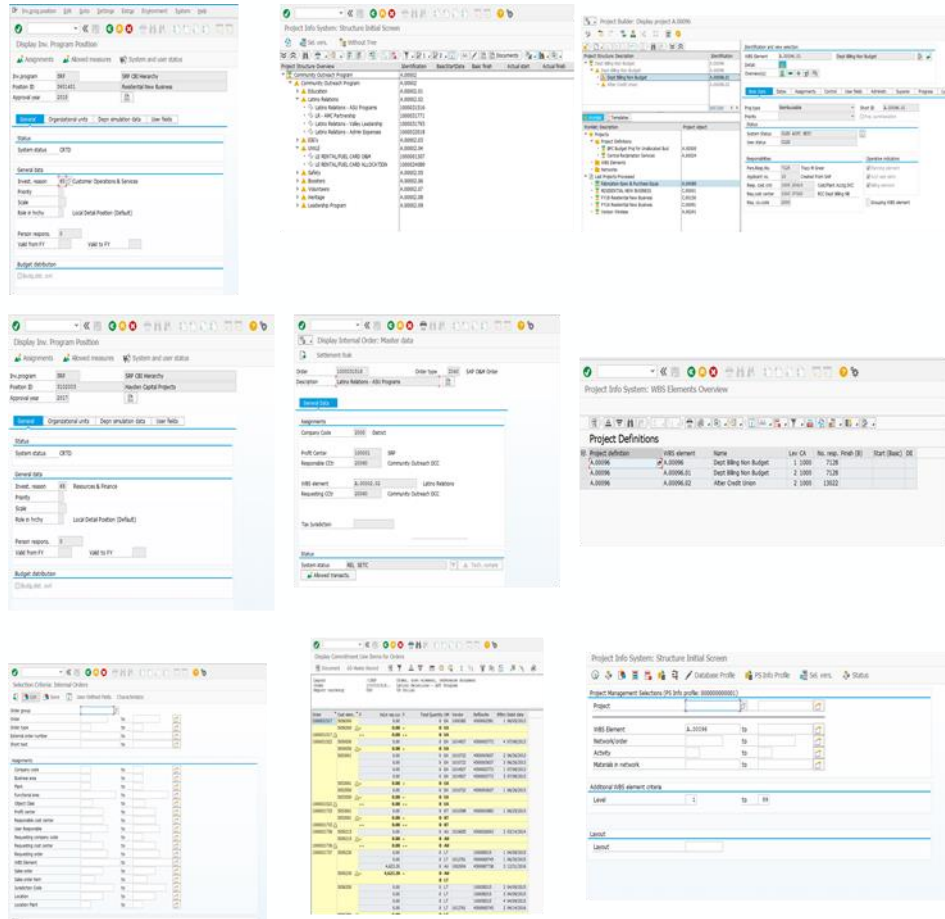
Display Inv. Program Position

Assignments   Allowed measures   System and user status

Inv.program   SRP   SRP CBI Hierarchy
Position ID   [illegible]   Residential New Business
Approval year   2018

General   Organizational units   Depr. simulation data   User fields

Status
System status   CRTD

General data
Invest. reason   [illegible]   Customer Operations & Services
Priority
Scale
Role in hrchy   Local Detail Position (Default)

Person respons.
Valid from FY   Valid to FY

Budget distribution

Project Info System: Structure Initial Screen

Sel. vers.   Without Tree

Project Structure Overview   Identification   Bas.Start Date   Basic finish   Actual start   Actual finish
Community Outreach Program   A.00002
Community Outreach Program   A.00002
Education   A.00002.01
Latino Relations   A.00002.02
Latino Relations - KSU Programs
Safety
Boosters
Volunteers
Heritage
Leadership Program

Project Builder: Display project A.00096

Dept Billing Non Budget
After Credit Union

Display Inv. Program Position

Assignments   Allowed measures   System and user status

Inv.program   SRP   SRP CBI Hierarchy
Position ID   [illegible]   Hayden Capital Projects
Approval year   2017

General   Organizational units   Depr. simulation data   User fields

Status
System status   CRTD

General data
Invest. reason   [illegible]   Resources & Finance
Priority
Scale
Role in hrchy   Local Detail Position (Default)

Person respons.
Valid from FY   Valid to FY

Budget distribution

Display Internal Order: Master data

Settlement Rule

Order   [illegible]   Order type   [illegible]   SAP O&M Order
Description   Latino Relations - KSU Programs

General Data

Assignments
Company Code   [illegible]   District

Profit Center   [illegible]   SRP
Responsible CCtr   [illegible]   Community Outreach OCC

WBS element   A.00002.02   Latino Relations
Requesting CCtr   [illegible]   Community Outreach OCC

Tax Jurisdiction

Status
System status   REL SETC
Allowed transact.

Project Info System: WBS Elements Overview

Project Definitions

| Project definition | WBS element | Name | Lev. CA | No. resp. Finish (B) | Start (Basic) | DE |
|---|---|---|---|---|---|---|
| A.00096 | A.00096 | Dept Billing Non Budget | 1 | 7128 | | |
| A.00096 | A.00096.01 | Dept Billing Non Budget | 2 | 7128 | | |
| A.00096 | A.00096.02 | After Credit Union | 2 | 13022 | | |

Selection Criteria: Internal Orders

Display Commitment Line Items for Orders

Project Info System: Structure Initial Screen

Database Profile   PS Info Profile   Sel. vers.   Status

Project Management Selections (PS Info profile: 000000000001)
Project

WBS Element   A.00096   to
Network/order   to
Activity   to
Materials in network   to

Additional WBS element criteria
Level   1   to   99

Layout
Layout